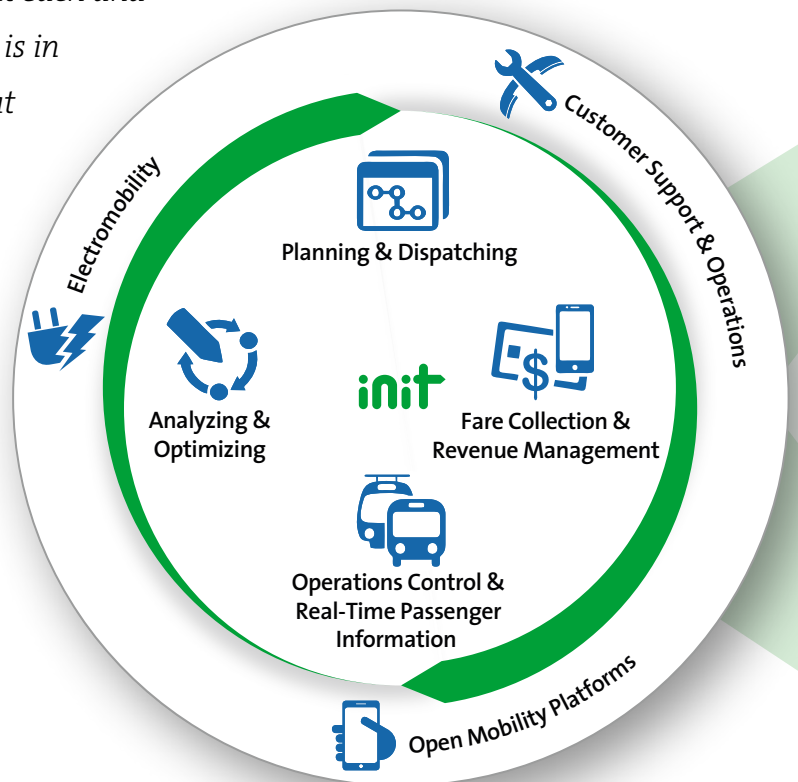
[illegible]
is in
it

Customer Support & Operations

Electromobility

Planning & Dispatching

Analyzing & Optimizing

init

Fare Collection & Revenue Management

Operations Control & Real-Time Passenger Information

Open Mobility Platforms